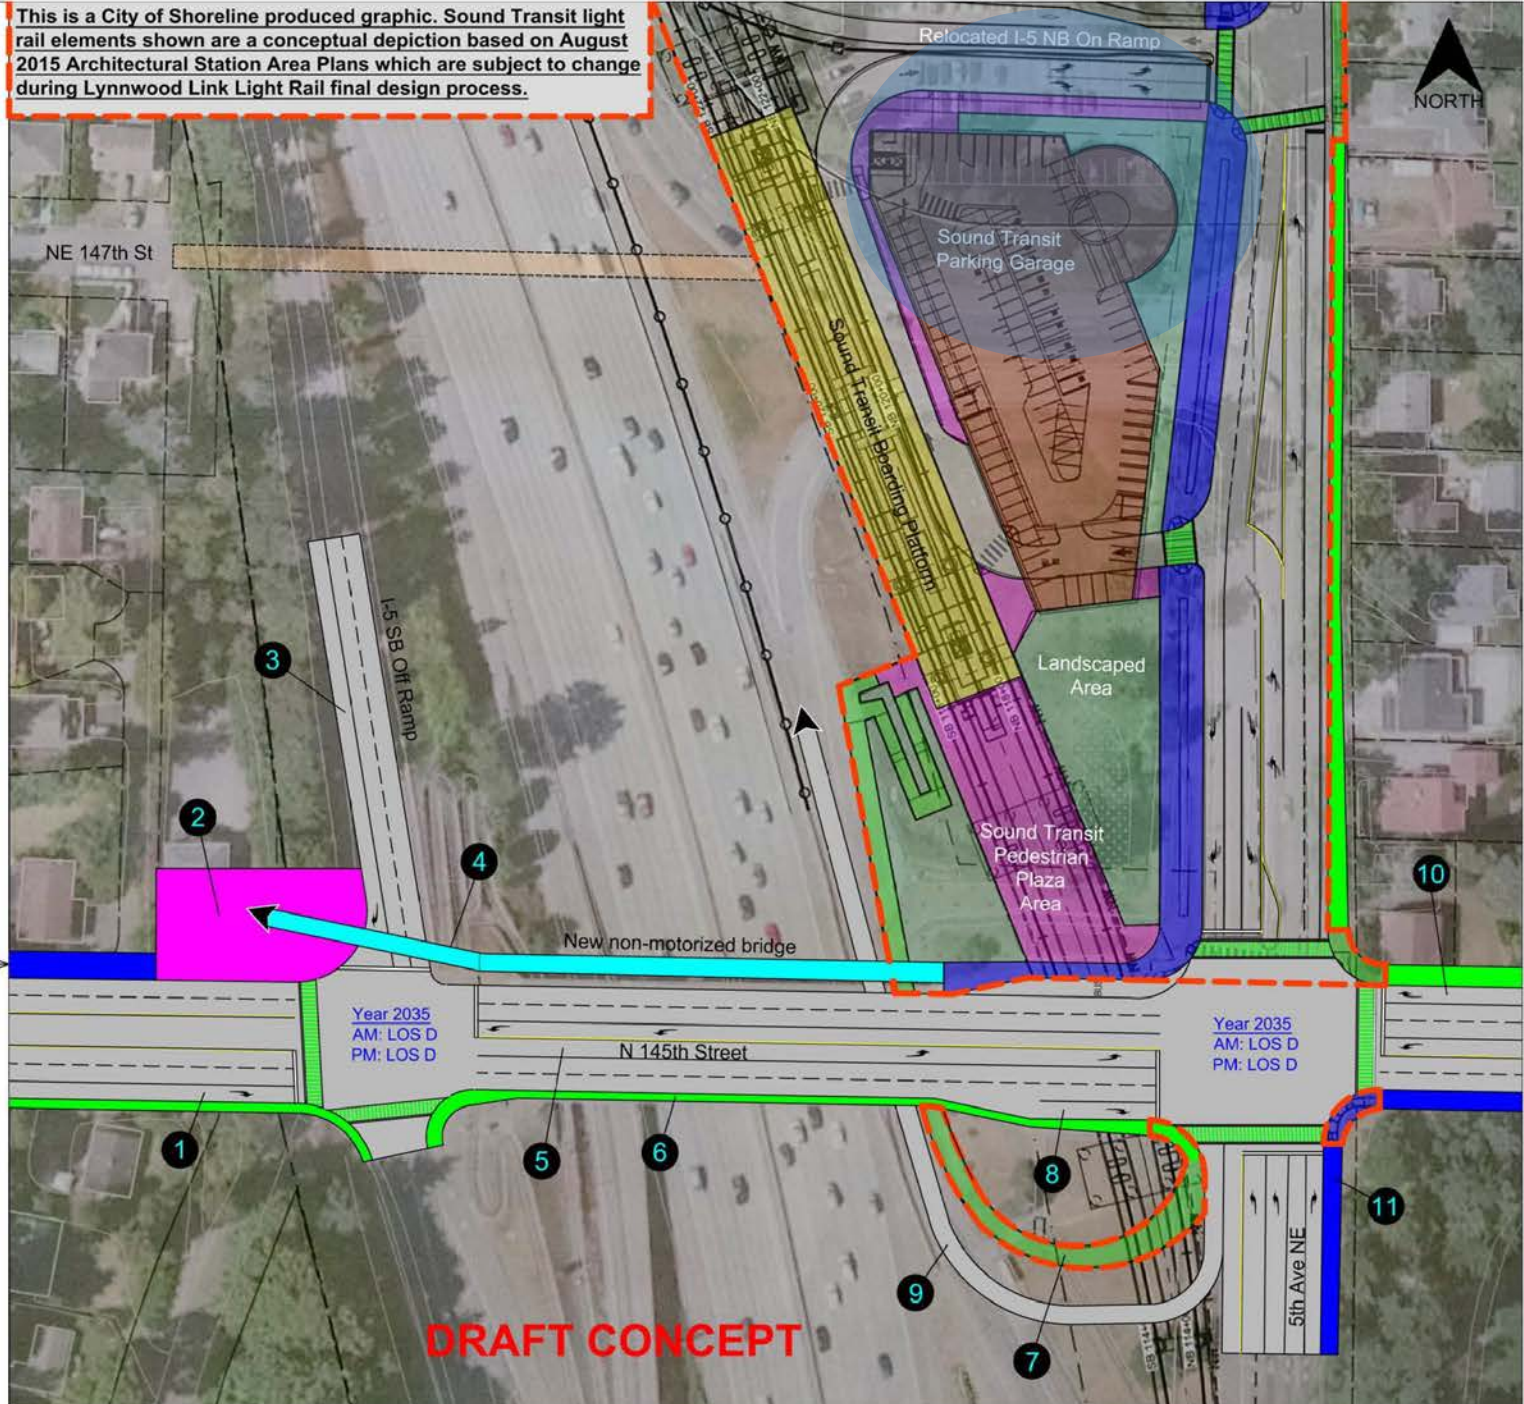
This is a City of Shoreline produced graphic. Sound Transit light rail elements shown are a conceptual depiction based on August 2015 Architectural Station Area Plans which are subject to change during Lynnwood Link Light Rail final design process.

Relocated I-5 NB On Ramp

NORTH

NE 147th St

Sound Transit Parking Garage

Sound Transit Boarding Platform

I-5 SB Off Ramp

Landscaped Area

Sound Transit Pedestrian Plaza Area

3

2

4

10

New non-motorized bridge

Year 2035
AM: LOS D
PM: LOS D

N 145th Street

Year 2035
AM: LOS D
PM: LOS D

1

5

6

8

11

9

5th Ave NE

DRAFT CONCEPT

7